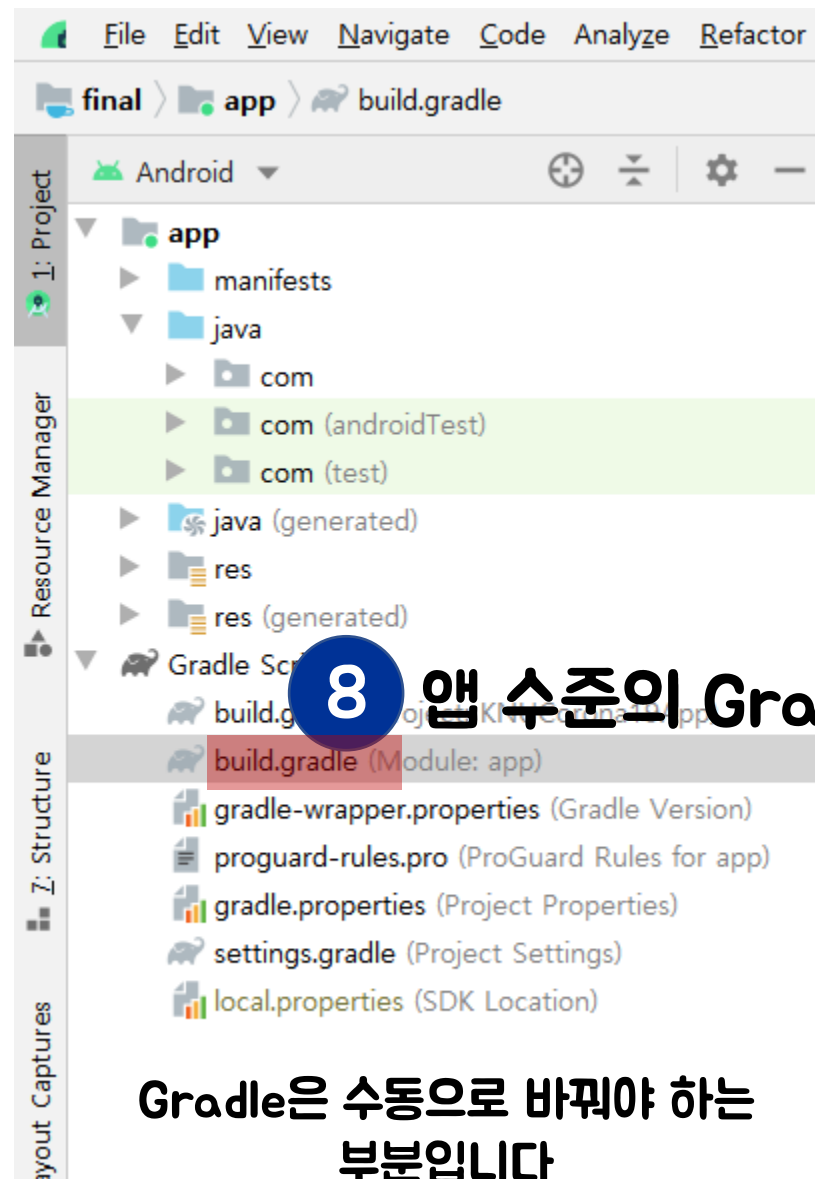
File Edit View Navigate Code Analyze Refactor

final 〉 app 〉 build.gradle

1: Project

Resource Manager

Z: Structure

ayout Captures

Android

app
manifests
java
com
com (androidTest)
com (test)
java (generated)
res
res (generated)
Gradle Scr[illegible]
build.g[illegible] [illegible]
build.gradle (Module: app)
gradle-wrapper.properties (Gradle Version)
proguard-rules.pro (ProGuard Rules for app)
gradle.properties (Project Properties)
settings.gradle (Project Settings)
local.properties (SDK Location)

8 앱 수준의 Gra

Gradle은 수동으로 바꿔야 하는 부분입니다